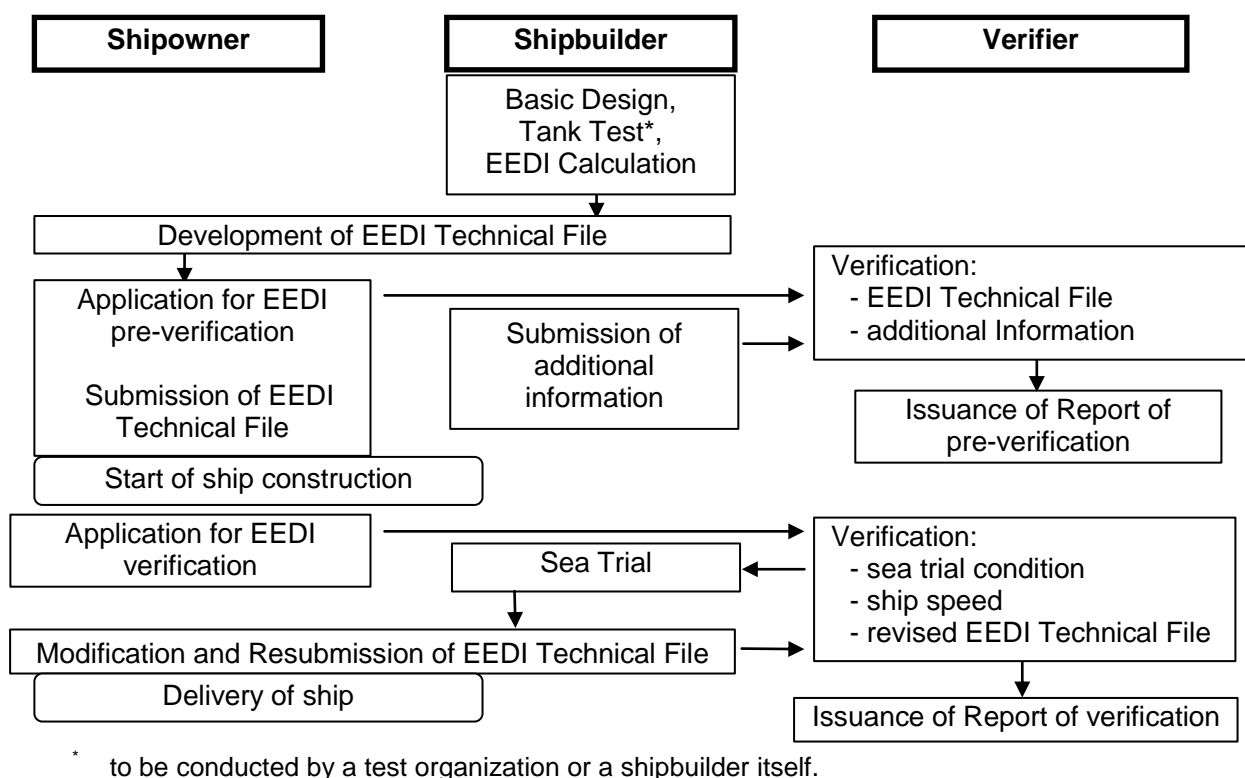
Shipowner

Shipbuilder

Verifier

Basic Design, Tank Test*, EEDI Calculation

Development of EEDI Technical File

Application for EEDI pre-verification

Submission of EEDI Technical File

Submission of additional information

Verification:
- EEDI Technical File
- additional Information

Issuance of Report of pre-verification

Start of ship construction

Application for EEDI verification

Sea Trial

Verification:
- sea trial condition
- ship speed
- revised EEDI Technical File

Modification and Resubmission of EEDI Technical File

Delivery of ship

Issuance of Report of verification

* to be conducted by a test organization or a shipbuilder itself.